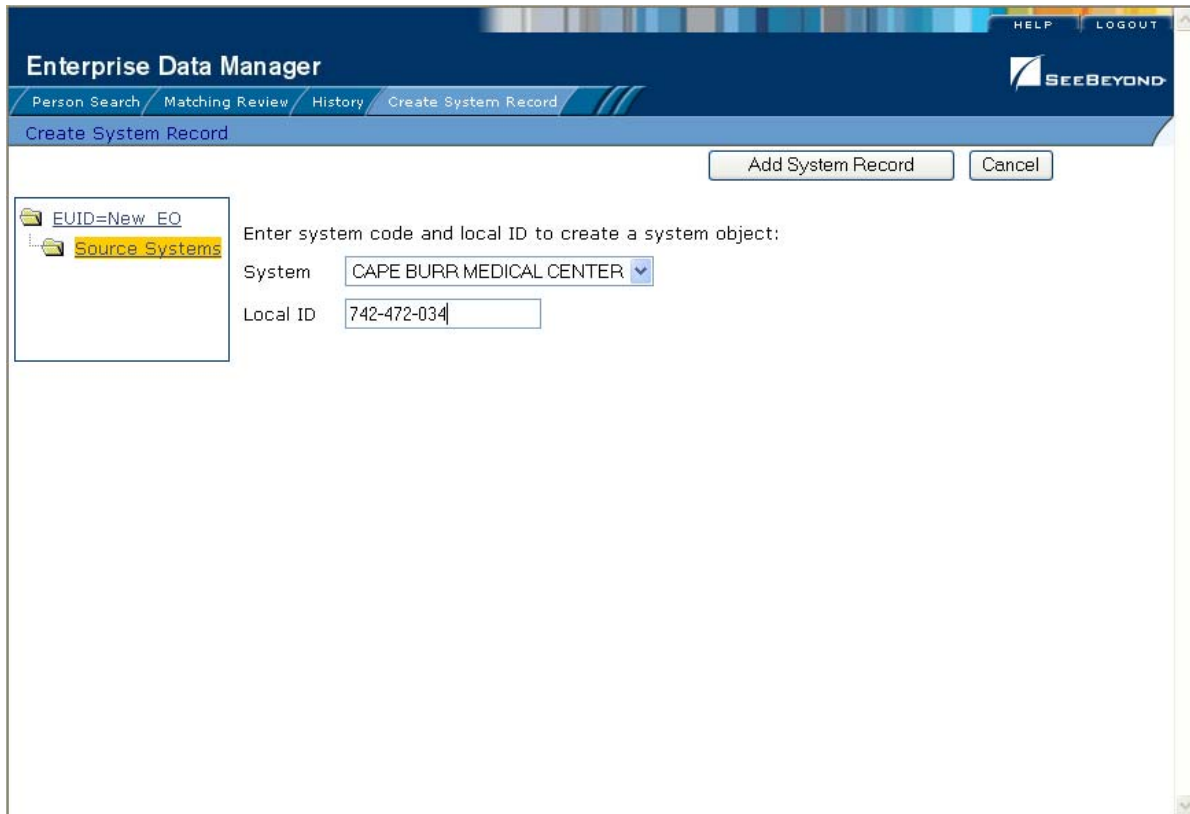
HELP LOGOUT

Enterprise Data Manager

SEEBEYOND

Person Search Matching Review History Create System Record

Create System Record

Add System Record Cancel

EUID=New_EO
Source Systems

Enter system code and local ID to create a system object:

System CAPE BURR MEDICAL CENTER

Local ID 742-472-034